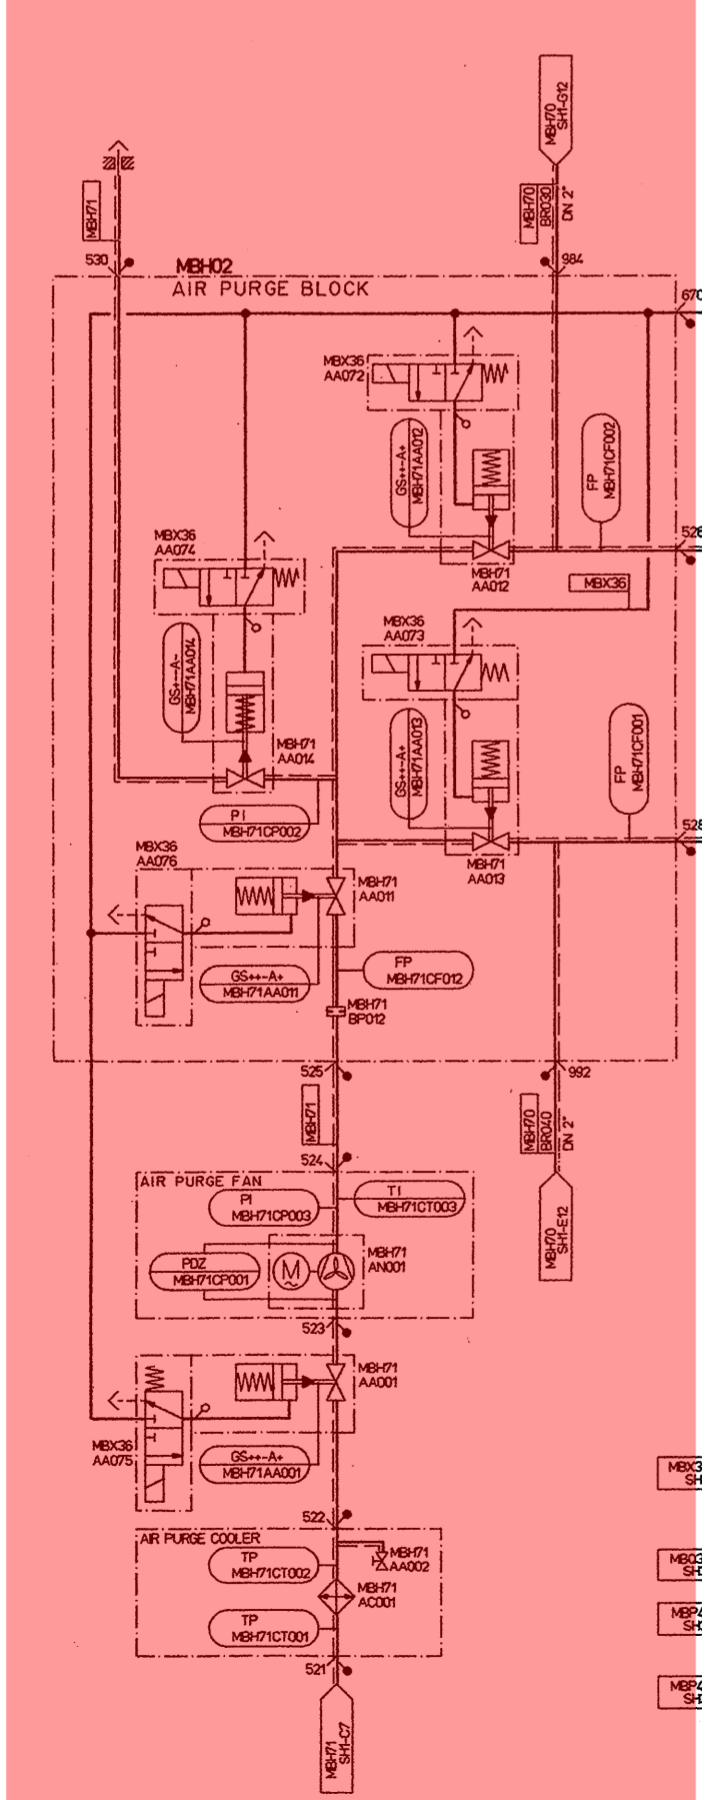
MBH70
SH1-G12

MBH71

MBH70
BR030
DN 2"

530
984
MBH02
AIR PURGE BLOCK
670

MBX36
AA072

GS++-A+
MBH71AA012

FP
MBH71CF002

MBX36
AA074

526

MBH71
AA012

MBX36

MBX36
AA073

GS++-A+
MBH71AA014

GS++-A+
MBH71AA013

FP
MBH71CF001

MBH71
AA014

PI
MBH71CP002

528

MBH71
AA013

MBX36
AA076

MBH71
AA011

GS++-A+
MBH71AA011

FP
MBH71CF012

MBH71
BP012

525
992

MBH71

MBH70
BR040
DN 2"

524

AIR PURGE FAN

PI
MBH71CP003

TI
MBH71CT003

PDZ
MBH71CP001

MBH71
AN001

MBH70
SH1-E12

523

MBH71
AA001

MBX36
AA075

GS++-A+
MBH71AA001

MBX3
SH

522

AIR PURGE COOLER

TP
MBH71CT002

MBH71
AA002

MBH71
AC001

MBO3
SH

MBP4
SH

TP
MBH71CT001

521

MBP4
SH

MBH71
SH1-C7